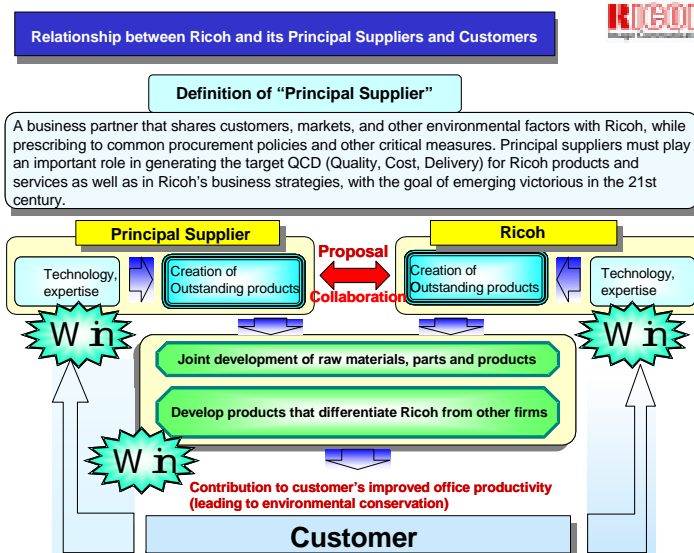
Relationship between Ricoh and its Principal Suppliers and Customers

RICOH

Definition of "Principal Supplier"

A business partner that shares customers, markets, and other environmental factors with Ricoh, while prescribing to common procurement policies and other critical measures. Principal suppliers must play an important role in generating the target QCD (Quality, Cost, Delivery) for Ricoh products and services as well as in Ricoh's business strategies, with the goal of emerging victorious in the 21st century.

Principal Supplier

Technology, expertise

Creation of Outstanding products

Proposal

Collaboration

Ricoh

Creation of Outstanding products

Technology, expertise

Win

Win

Joint development of raw materials, parts and products

Develop products that differentiate Ricoh from other firms

Win

Contribution to customer's improved office productivity (leading to environmental conservation)

Customer